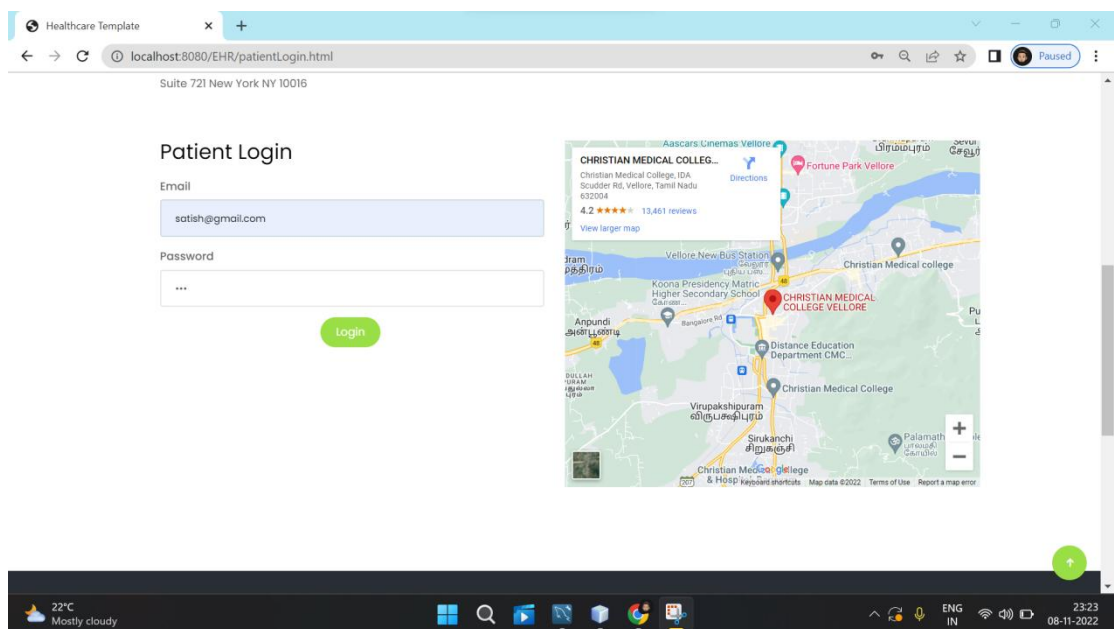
Healthcare Template

localhost:8080/EHR/patientLogin.html

Paused

Suite 721 New York NY 10016

Patient Login

Email

satish@gmail.com

Password

•••

Login

CHRISTIAN MEDICAL COLLEG...

Christian Medical College, IDA Scudder Rd, Vellore, Tamil Nadu 632004

Directions

4.2 ★★★★★ 13,461 reviews

View larger map

Aascars Cinemas Vellore

Fortune Park Vellore

Vellore New Bus Station

Christian Medical college

Koona Presidency Matric Higher Secondary School

CHRISTIAN MEDICAL COLLEGE VELLORE

Anpundi

Bangalore Rd

Distance Education Department CMC...

Christian Medical College

Virupakshipuram

Sirukanchi

Palamath

Christian Medical College & Hosp

Google

Keyboard shortcuts Map data ©2022 Terms of Use Report a map error

22°C
Mostly cloudy

ENG
IN

23:23
08-11-2022